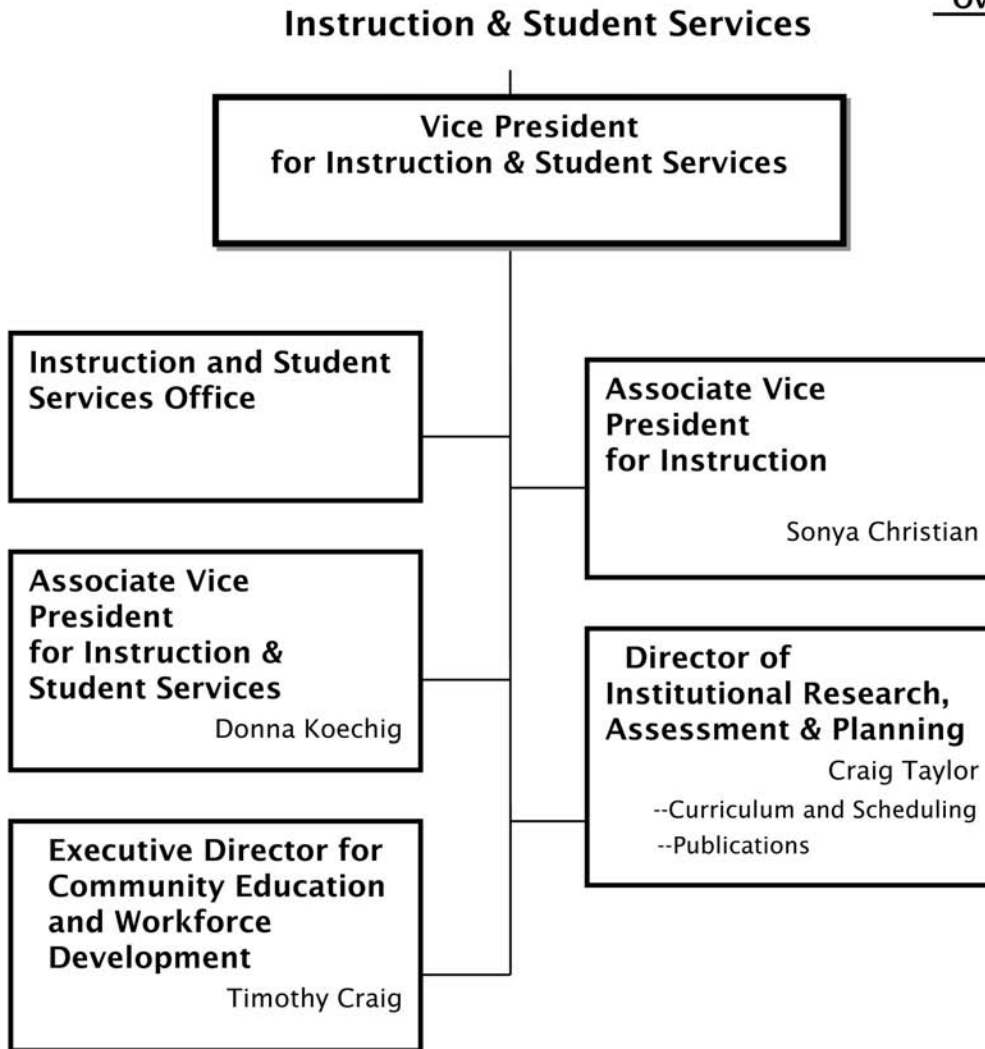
Instruction & Student Services

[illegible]

Vice President for Instruction & Student Services

Instruction and Student Services Office

Associate Vice President for Instruction

Sonya Christian

Associate Vice President for Instruction & Student Services

Donna Koechig

Director of Institutional Research, Assessment & Planning

Craig Taylor

--Curriculum and Scheduling

--Publications

Executive Director for Community Education and Workforce Development

Timothy Craig